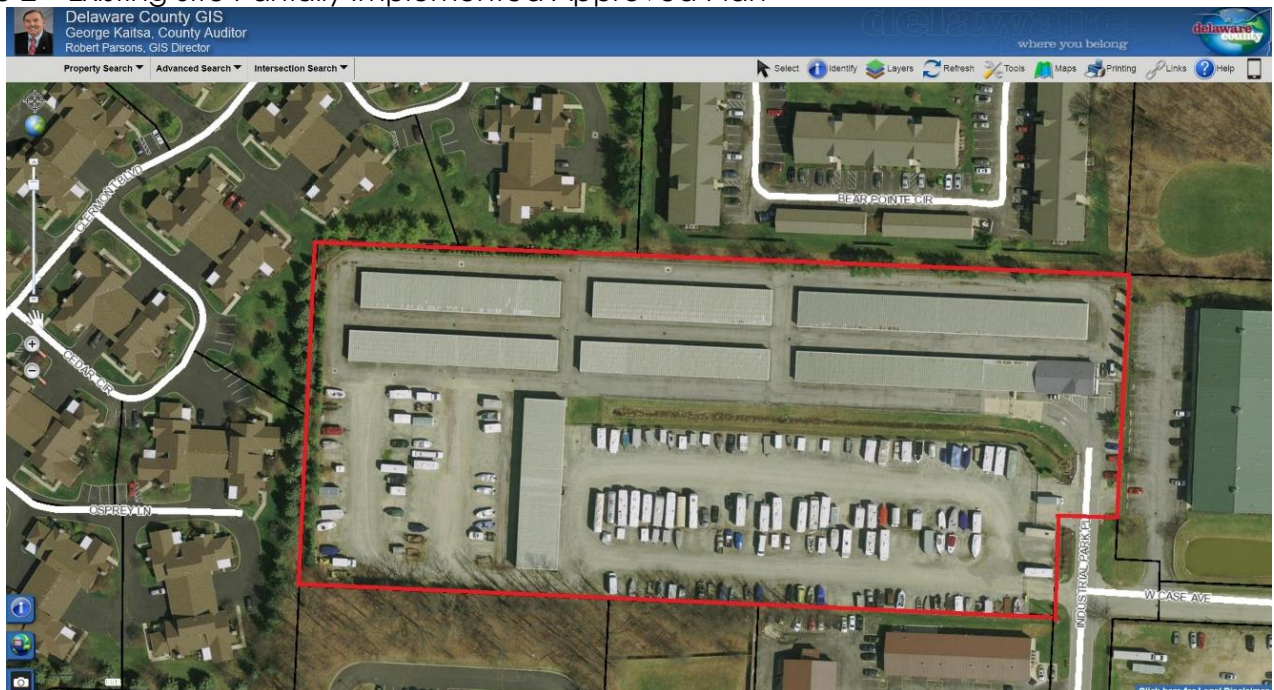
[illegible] Existing Site Partially Implemented Approved Plan

Delaware County GIS
George Kaitsa, County Auditor
Robert Parsons, GIS Director

delaware
where you belong
delaware county

Property Search ▼ Advanced Search ▼ Intersection Search ▼

Select Identify Layers Refresh Tools Maps Printing Links Help

CLERMONT BLVD
BEAR POINTE CIR
CEDAR CIR
OSPREY LN
INDUSTRIAL PARK PL
W CASE AVE

Click here for Legal Disclaimer